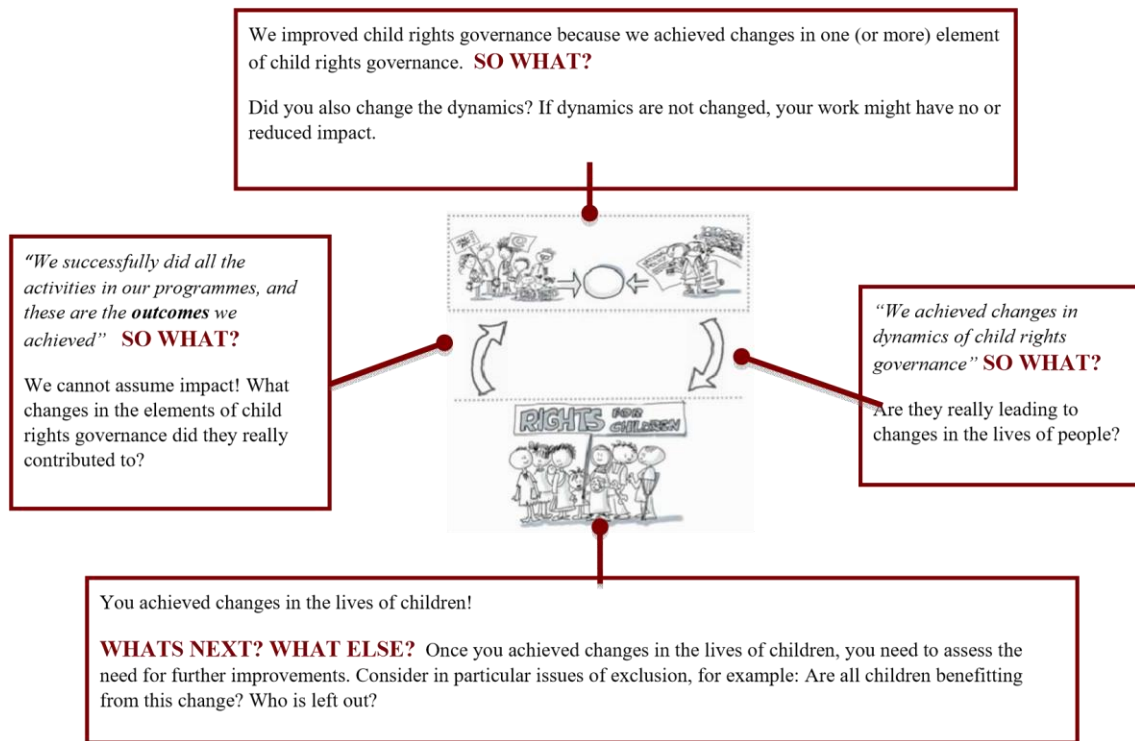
We improved child rights governance because we achieved changes in one (or more) element of child rights governance. **SO WHAT?**

Did you also change the dynamics? If dynamics are not changed, your work might have no or reduced impact.

*"We successfully did all the activities in our programmes, and these are the* ***outcomes*** *we achieved"* **SO WHAT?**

We cannot assume impact! What changes in the elements of child rights governance did they really contributed to?

RIGHTS FOR CHILDREN

*"We achieved changes in dynamics of child rights governance"* **SO WHAT?**

Are they really leading to changes in the lives of people?

You achieved changes in the lives of children!

**WHATS NEXT? WHAT ELSE?** Once you achieved changes in the lives of children, you need to assess the need for further improvements. Consider in particular issues of exclusion, for example: Are all children benefitting from this change? Who is left out?